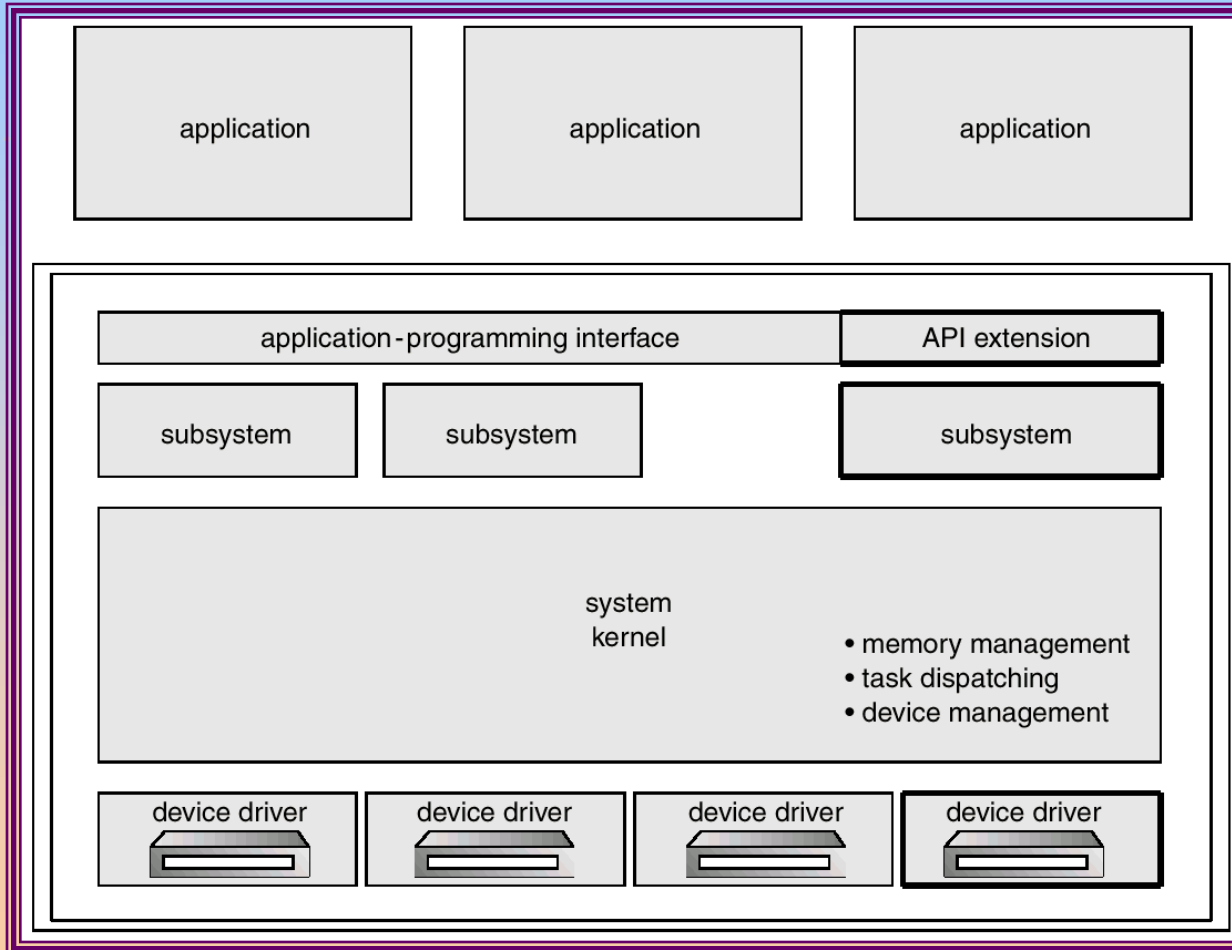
application

application

application

application-programming interface

API extension

subsystem

subsystem

subsystem

system
kernel

• memory management
• task dispatching
• device management

device driver

device driver

device driver

device driver